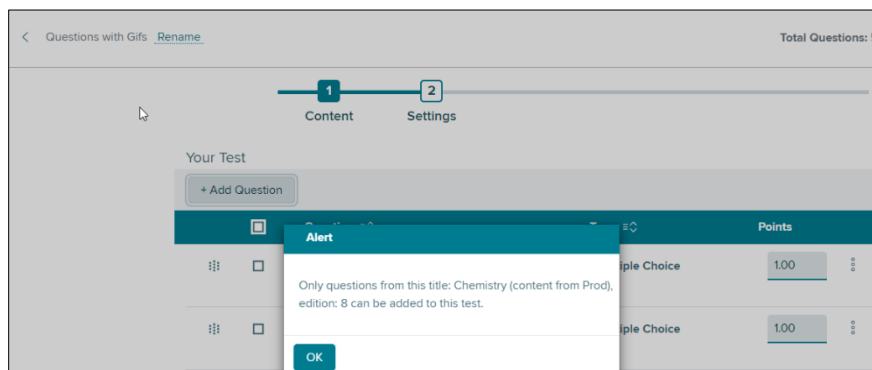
< Questions with Gifs Rename

Total Questions: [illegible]

1 Content 2 Settings

Your Test

+ Add Question

Points

Alert

Only questions from this title: Chemistry (content from Prod), edition: 8 can be added to this test.

OK

iple Choice 1.00

iple Choice 1.00